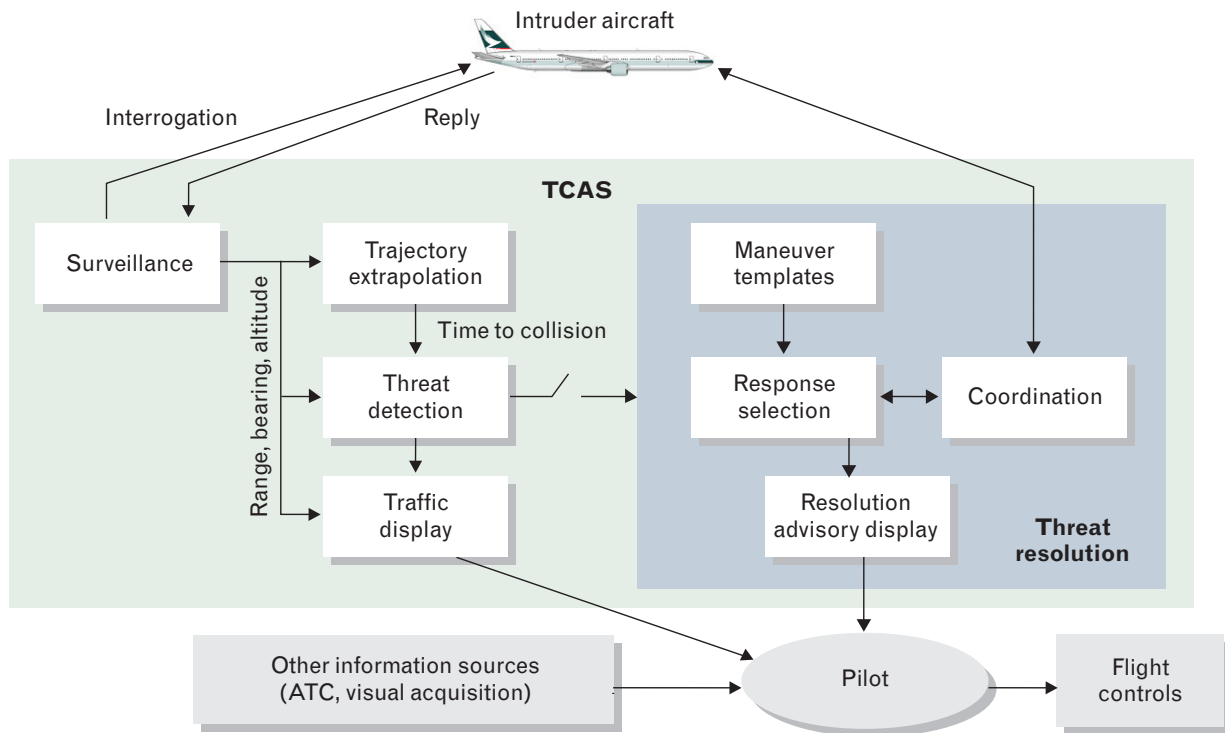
Intruder aircraft

Interrogation

Reply

TCAS

Surveillance

Trajectory extrapolation

Time to collision

Range, bearing, altitude

Threat detection

Traffic display

Maneuver templates

Response selection

Coordination

Resolution advisory display

Threat resolution

Other information sources (ATC, visual acquisition)

Pilot

Flight controls